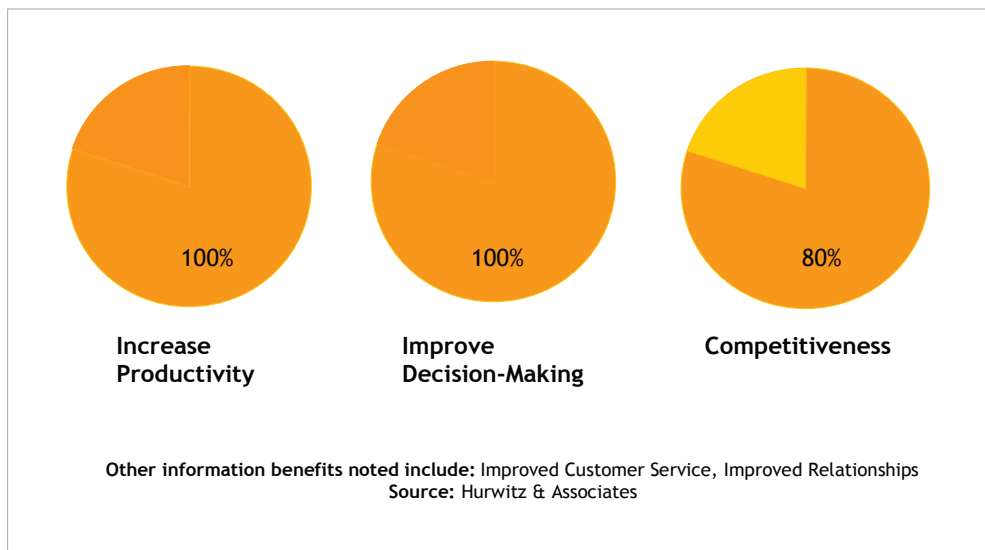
100%

Increase Productivity

100%

Improve Decision-Making

80%

Competitiveness

**Other information benefits noted include:** Improved Customer Service, Improved Relationships
**Source:** Hurwitz & Associates